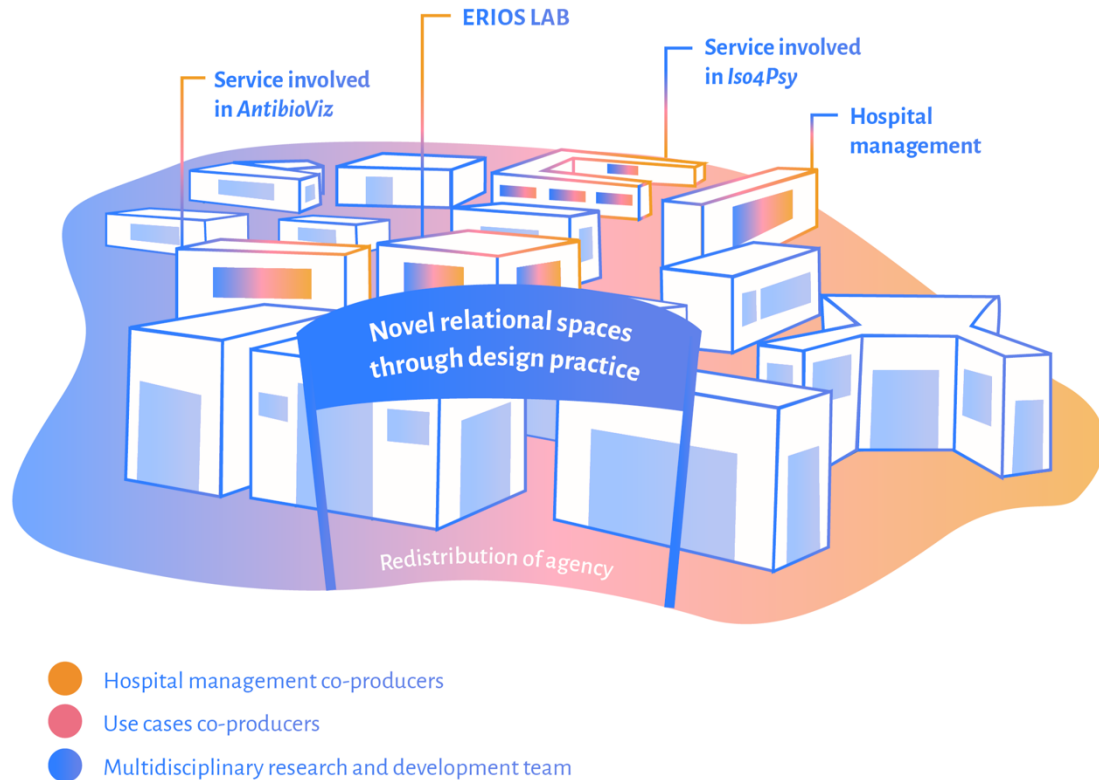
ERIOS LAB

Service involved in Iso4Psy

Service involved in AntibioViz

Hospital management

Novel relational spaces through design practice

Redistribution of agency

Hospital management co-producers

Use cases co-producers

Multidisciplinary research and development team